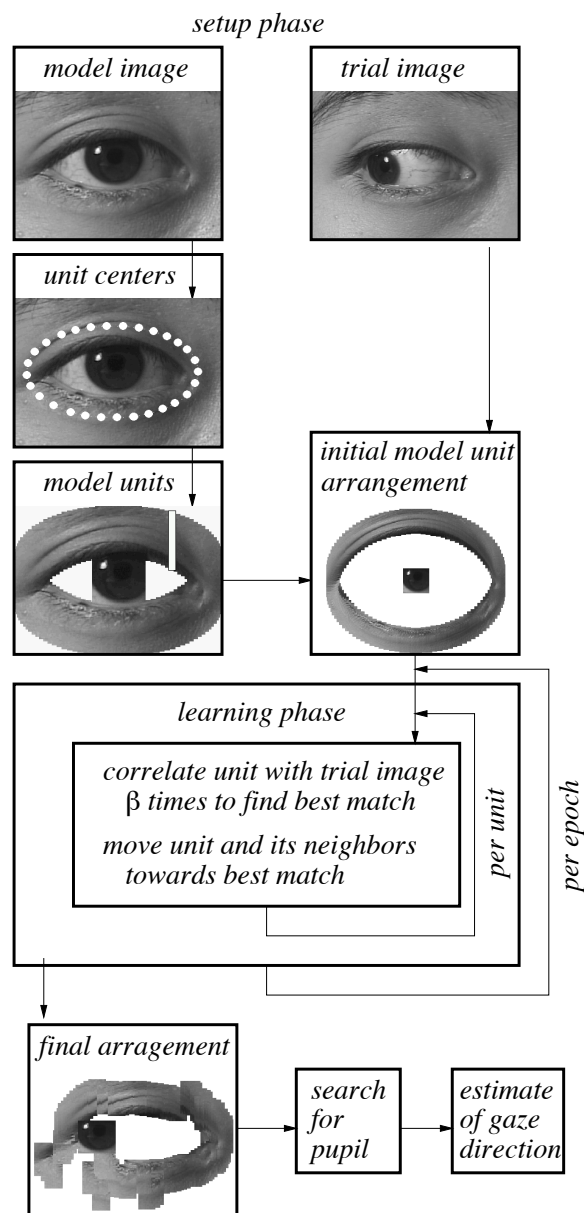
setup phase

model image

trial image

unit centers

model units

initial model unit arrangement

learning phase

correlate unit with trial image $\beta$ times to find best match

move unit and its neighbors towards best match

per unit

per epoch

final arragement

search for pupil

estimate of gaze direction